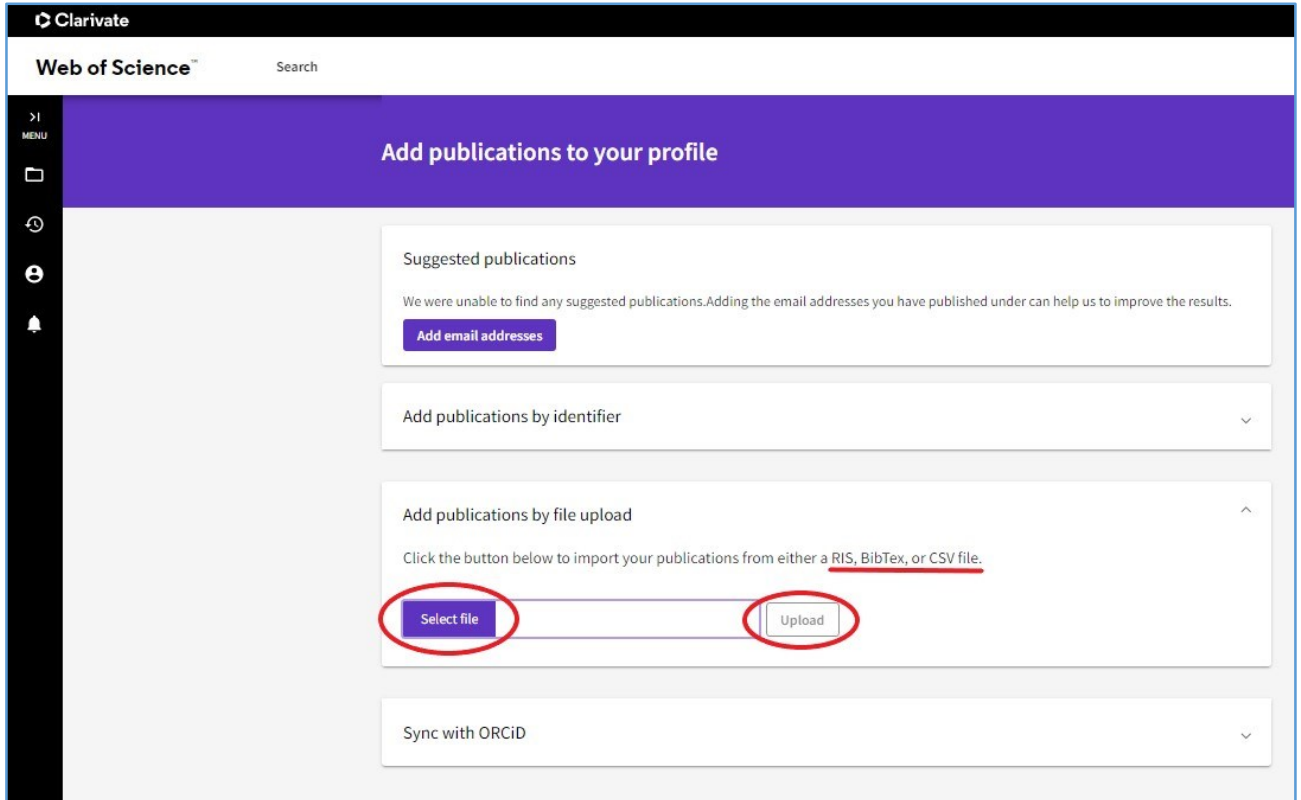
Clarivate

Web of Science™

Search

MENU

Add publications to your profile

Suggested publications

We were unable to find any suggested publications.Adding the email addresses you have published under can help us to improve the results.

Add email addresses

Add publications by identifier

Add publications by file upload

Click the button below to import your publications from either a RIS, BibTex, or CSV file.

Select file

Upload

Sync with ORCiD